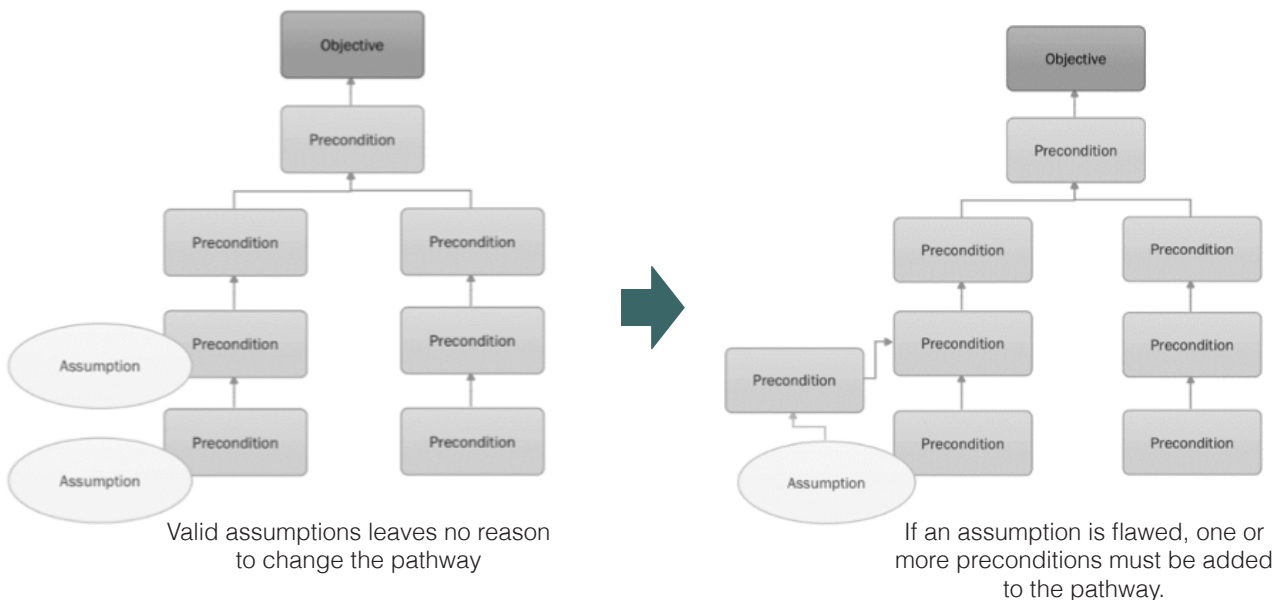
Objective

Precondition

Precondition

Precondition

Assumption

Precondition

Precondition

Assumption

Precondition

Precondition

Valid assumptions leaves no reason to change the pathway

Objective

Precondition

Precondition

Precondition

Precondition

Precondition

Precondition

Precondition

Precondition

Assumption

If an assumption is flawed, one or more preconditions must be added to the pathway.